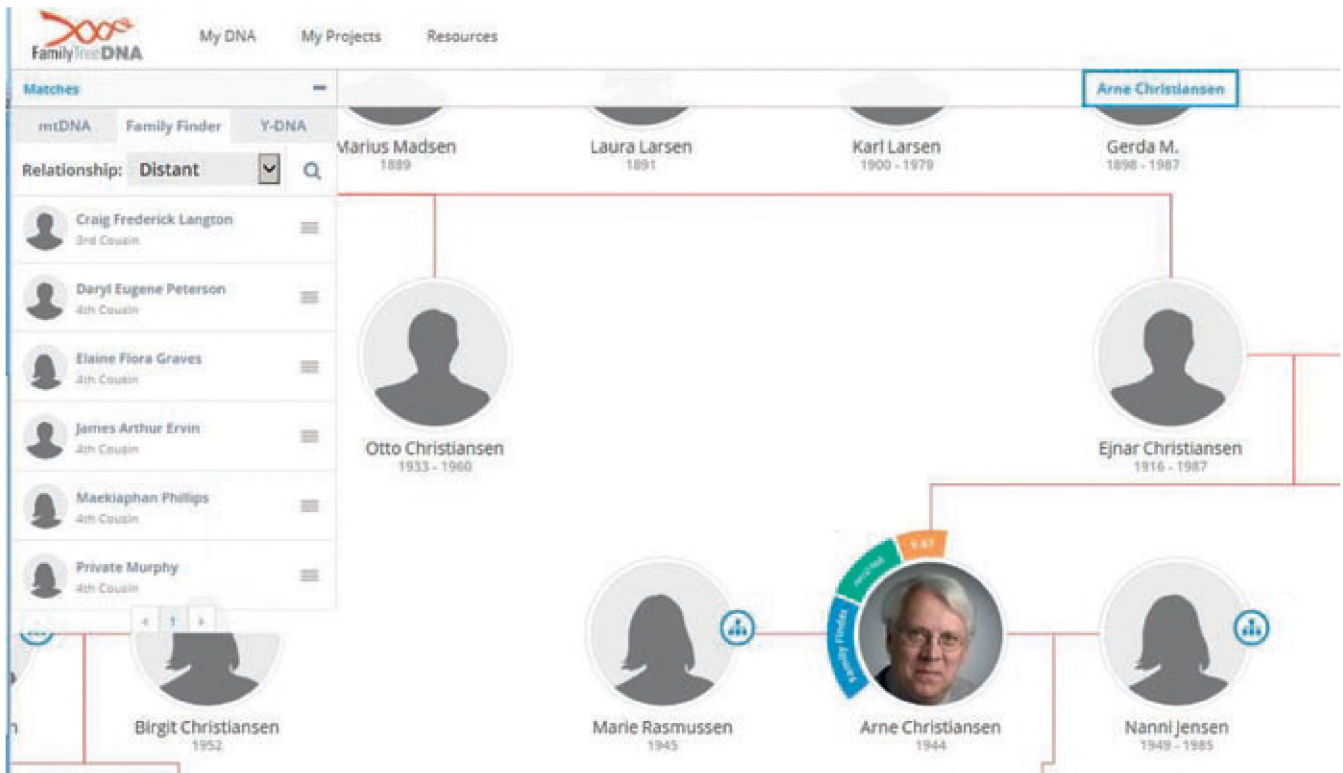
FamilyTreeDNA

My DNA  My Projects  Resources

Matches

mtDNA  Family Finder  Y-DNA

Relationship: Distant

Craig Frederick Langton
3rd Cousin

Daryl Eugene Peterson
4th Cousin

Elaine Flora Graves
4th Cousin

James Arthur Ervin
4th Cousin

Maekiaphan Phillips
4th Cousin

Private Murphy
4th Cousin

1

Arne Christiansen

Marius Madsen
1889

Laura Larsen
1891

Karl Larsen
1900 - 1979

Gerda M.
1898 - 1987

Otto Christiansen
1933 - 1960

Ejnar Christiansen
1916 - 1987

Y-67

mtDNA

Family Finder

Birgit Christiansen
1952

Marie Rasmussen
1945

Arne Christiansen
1944

Nanni Jensen
1949 - 1985